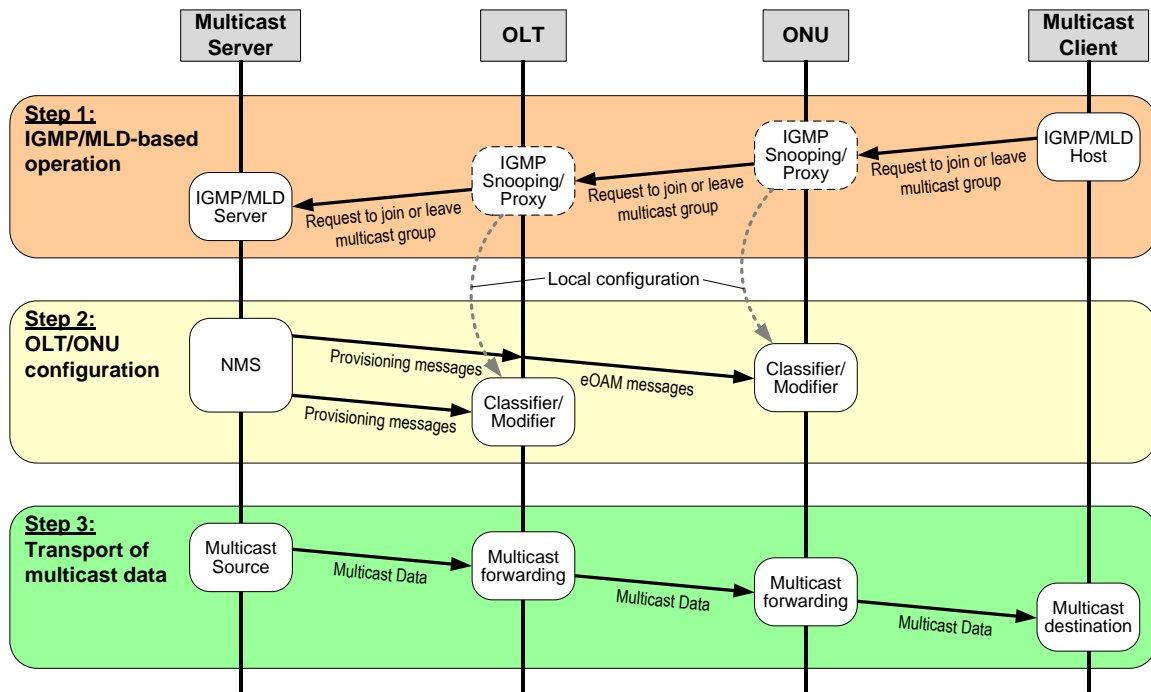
Multicast Server

OLT

ONU

Multicast Client

Step 1:
IGMP/MLD-based operation

IGMP/MLD Server

Request to join or leave multicast group

IGMP Snooping/ Proxy

Request to join or leave multicast group

IGMP Snooping/ Proxy

Request to join or leave multicast group

IGMP/MLD Host

Local configuration

Step 2:
OLT/ONU configuration

NMS

Provisioning messages

eOAM messages

Classifier/ Modifier

Provisioning messages

Classifier/ Modifier

Step 3:
Transport of multicast data

Multicast Source

Multicast Data

Multicast forwarding

Multicast Data

Multicast forwarding

Multicast Data

Multicast destination